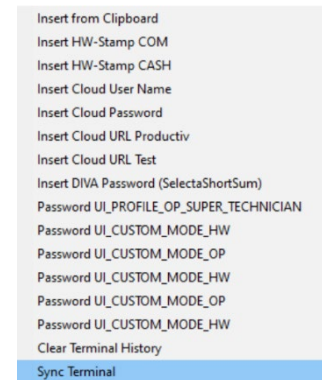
Insert from Clipboard
Insert HW-Stamp COM
Insert HW-Stamp CASH
Insert Cloud User Name
Insert Cloud Password
Insert Cloud URL Productiv
Insert Cloud URL Test
Insert DIVA Password (SelectaShortSum)
Password UI_PROFILE_OP_SUPER_TECHNICIAN
Password UI_CUSTOM_MODE_HW
Password UI_CUSTOM_MODE_OP
Password UI_CUSTOM_MODE_HW
Password UI_CUSTOM_MODE_OP
Password UI_CUSTOM_MODE_HW
Clear Terminal History
Sync Terminal